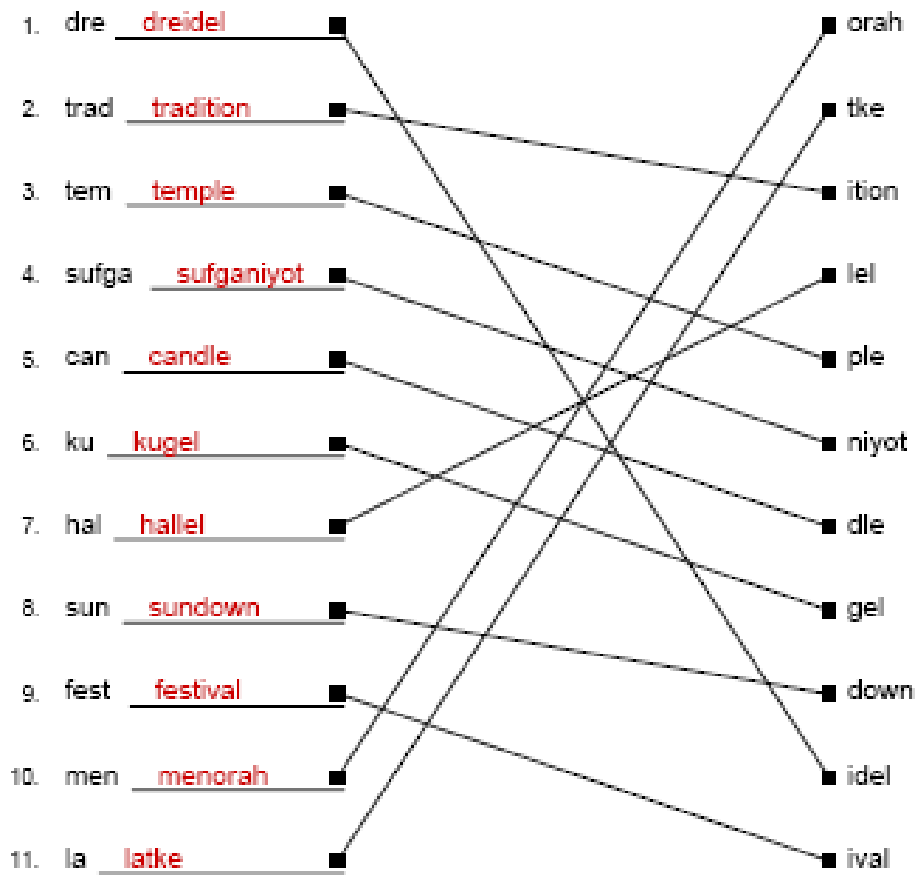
1. dre dreidel
2. trad tradition
3. tem temple
4. sufga sufganiyot
5. can candle
6. ku kugel
7. hal hallel
8. sun sundown
9. fest festival
10. men menorah
11. la latke

orah
tke
ition
lel
ple
niyot
dle
gel
down
idel
ival